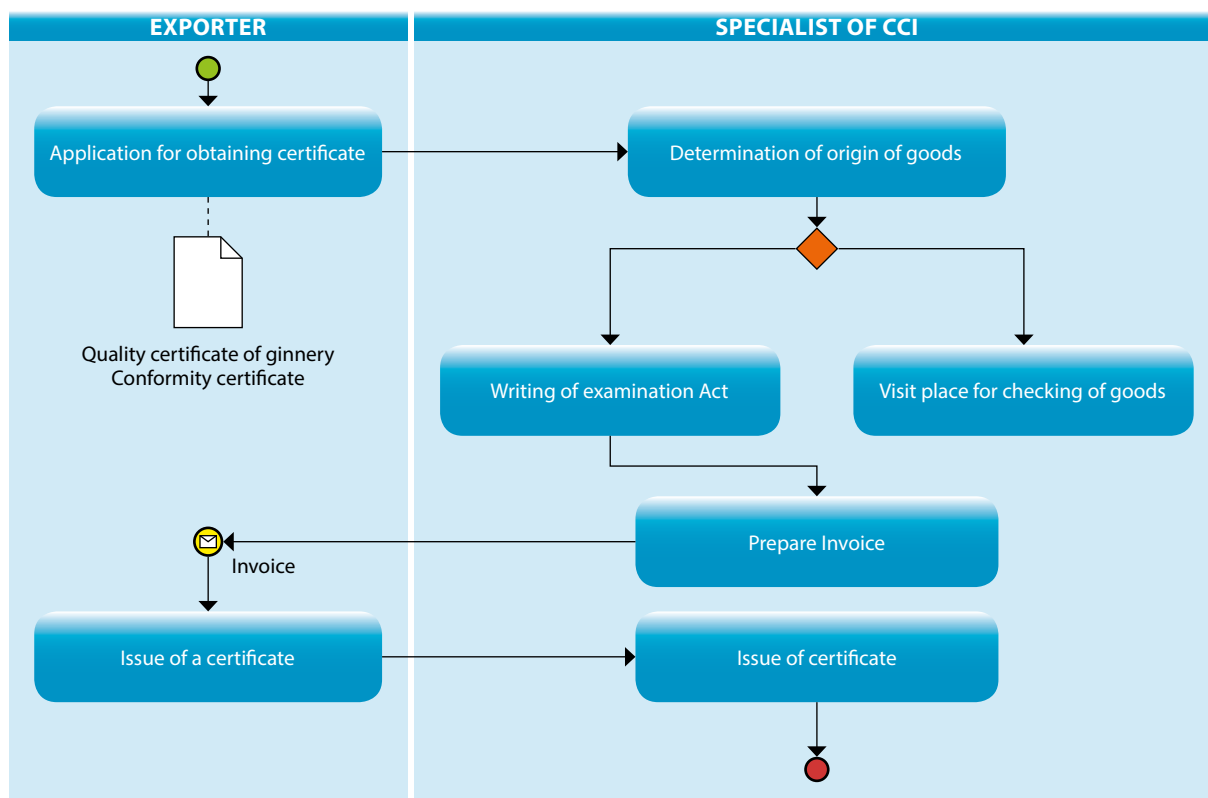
EXPORTER

SPECIALIST OF CCI

Application for obtaining certificate

Determination of origin of goods

Quality certificate of ginnery
Conformity certificate

Writing of examination Act

Visit place for checking of goods

Prepare Invoice

Invoice

Issue of a certificate

Issue of certificate